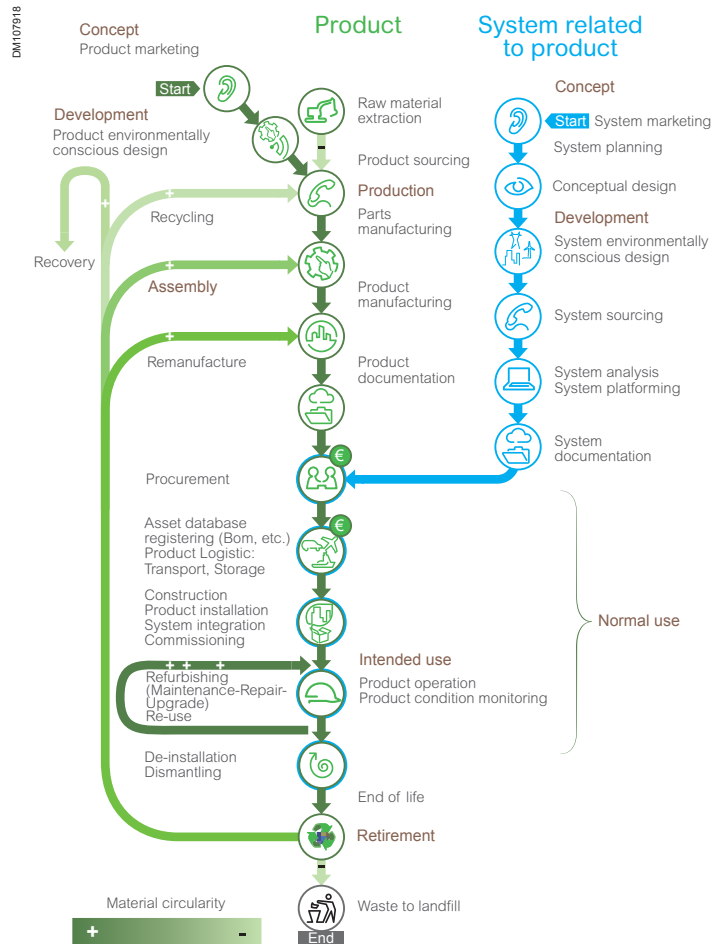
DM107918

Concept
Product marketing

Product

System related to product

Start

Raw material extraction

Development
Product environmentally conscious design

Product sourcing

Concept

Start System marketing

System planning

Production
Parts manufacturing

Conceptual design

Recycling

Recovery

Development
System environmentally conscious design

Assembly

Product manufacturing

System sourcing

Remanufacture

Product documentation

System analysis
System platforming

System documentation

Procurement

Asset database registering (Bom, etc.)
Product Logistic:
Transport, Storage

Construction
Product installation
System integration
Commissioning

Normal use

Intended use
Product operation
Product condition monitoring

Refurbishing (Maintenance-Repair-Upgrade)
Re-use

De-installation
Dismantling

End of life

Retirement

Waste to landfill

Material circularity
+ -

End